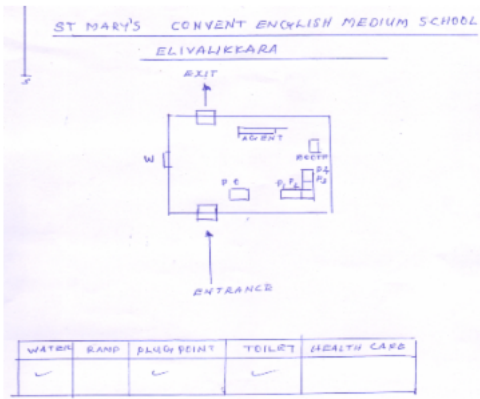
ST MARY'S CONVENT ENGLISH MEDIUM SCHOOL

ELIVALIKKARA

EXIT

AGENT

W

BOOTH

P.O

P.O

P.S

P1

P2

ENTRANCE

| WATER | RAMP | PLUG POINT | TOILET | HEALTH CARE |
|---|---|---|---|---|
| ✓ | | ✓ | ✓ | |